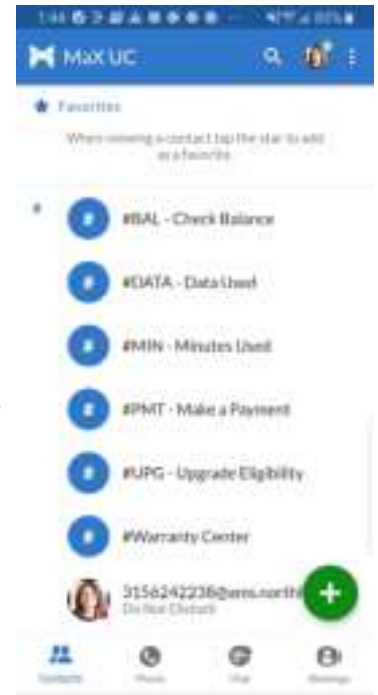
1:44

MaX UC

Favorites

When viewing a contact tap the star to add as a favorite.

#

#BAL - Check Balance

#DATA - Data Used

#MIN - Minutes Used

#PMT - Make a Payment

#UPG - Upgrade Eligibility

#Warranty Center

3156242238@sms.north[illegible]
Do Not Disturb

Contacts Phone Chat Meetings